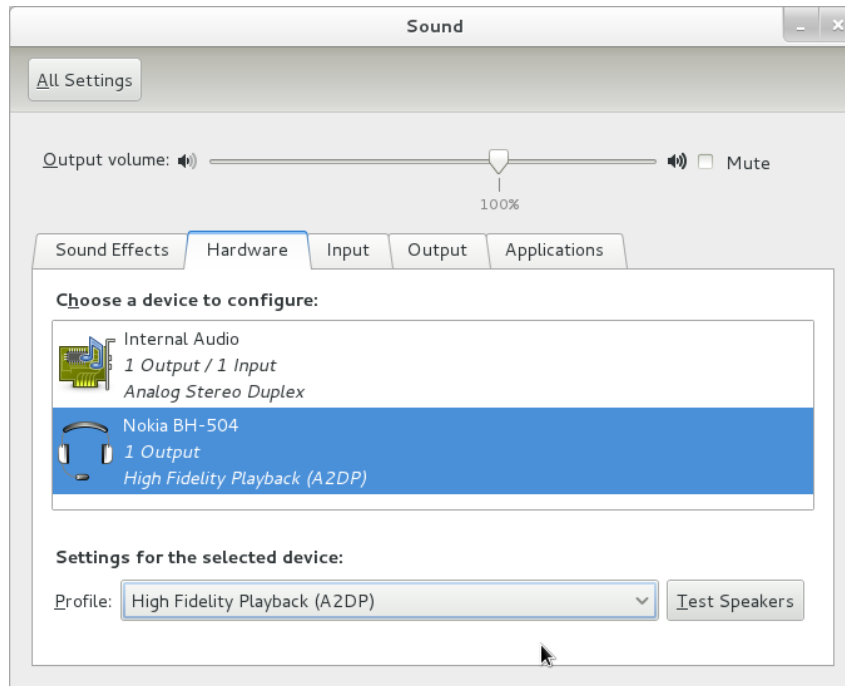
Sound

All Settings

Output volume:

100%

Mute

Sound Effects | Hardware | Input | Output | Applications

Choose a device to configure:

Internal Audio
1 Output / 1 Input
Analog Stereo Duplex

Nokia BH-504
1 Output
High Fidelity Playback (A2DP)

Settings for the selected device:

Profile: High Fidelity Playback (A2DP)

Test Speakers